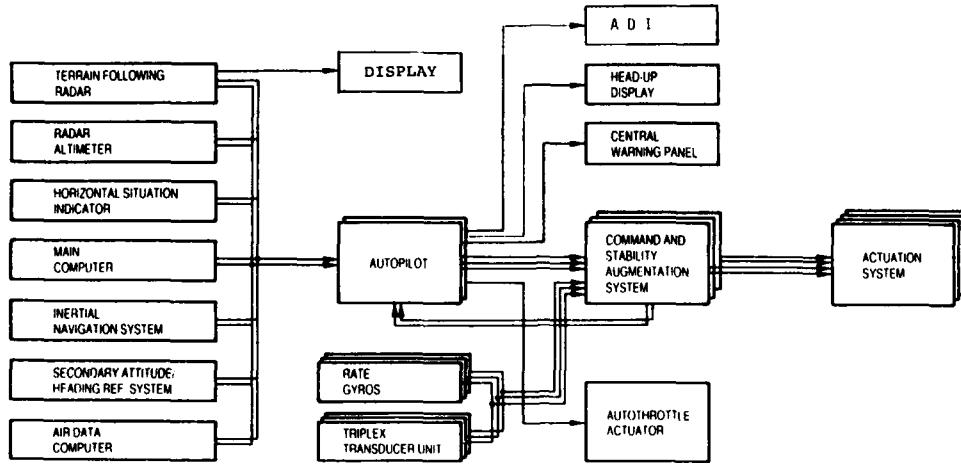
TERRAIN FOLLOWING RADAR

DISPLAY

A D I

HEAD-UP DISPLAY

CENTRAL WARNING PANEL

RADAR ALTIMETER

HORIZONTAL SITUATION INDICATOR

MAIN COMPUTER

AUTOPILOT

COMMAND AND STABILITY AUGMENTATION SYSTEM

ACTUATION SYSTEM

INERTIAL NAVIGATION SYSTEM

SECONDARY ATTITUDE/ HEADING REF SYSTEM

RATE GYROS

AUTOTHROTTLE ACTUATOR

AIR DATA COMPUTER

TRIPLEX TRANSDUCER UNIT